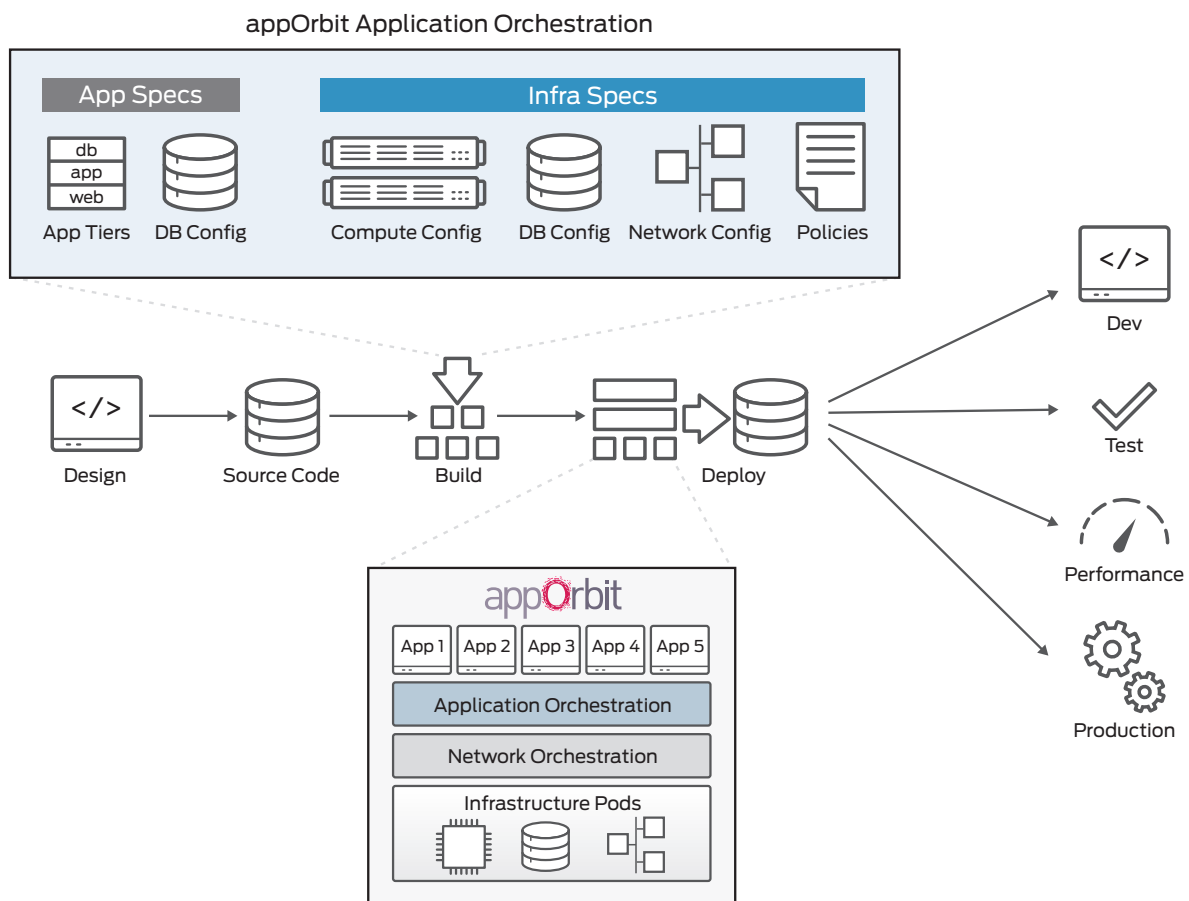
appOrbit Application Orchestration

App Specs

db
app
web

App Tiers

DB Config

Infra Specs

Compute Config

DB Config

Network Config

Policies

</>

Dev

Test

Performance

Production

</>

Design

Source Code

Build

Deploy

appOrbit

App 1

App 2

App 3

App 4

App 5

Application Orchestration

Network Orchestration

Infrastructure Pods